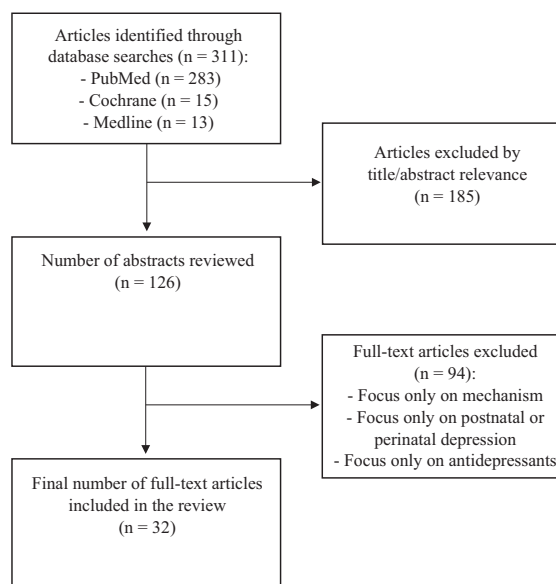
Articles identified through database searches (n = 311):
- PubMed (n = 283)
- Cochrane (n = 15)
- Medline (n = 13)

Articles excluded by title/abstract relevance
(n = 185)

Number of abstracts reviewed
(n = 126)

Full-text articles excluded
(n = 94):
- Focus only on mechanism
- Focus only on postnatal or perinatal depression
- Focus only on antidepressants

Final number of full-text articles included in the review
(n = 32)